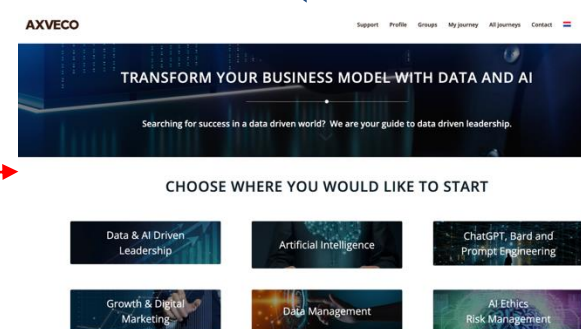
AXVECO

Support Profile Groups My journey All journeys Contact

TRANSFORM YOUR BUSINESS MODEL WITH DATA AND AI

Searching for success in a data driven world? We are your guide to data driven leadership.

CHOOSE WHERE YOU WOULD LIKE TO START

Data & AI Driven Leadership

Artificial Intelligence

ChatGPT, Bard and Prompt Engineering

Growth & Digital Marketing

Data Management

AI Ethics Risk Management